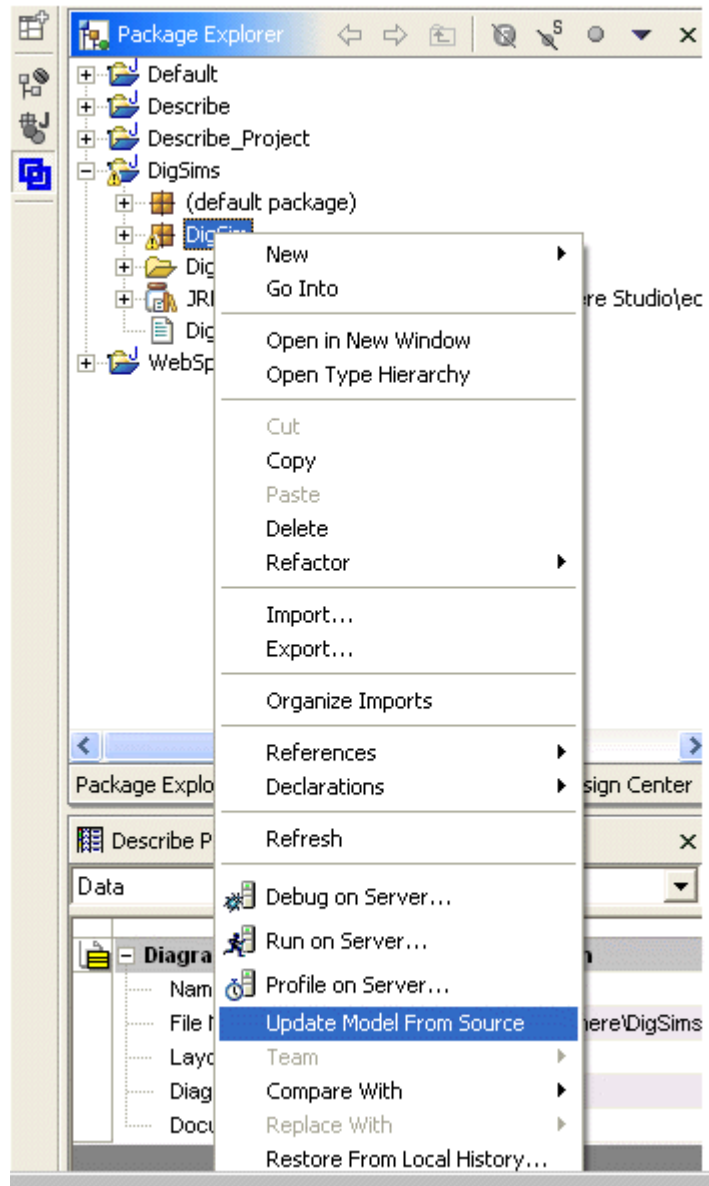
Package Explorer

Default
Describe
Describe_Project
DigSims
(default package)
DigSim
Dig
JRI
Dig
WebSp

ere Studio\ec

Package Explo
sign Center

Describe P
Data

Diagra
Nam
File N
Layo
Diag
Docu

n
here\DigSims

New
Go Into
Open in New Window
Open Type Hierarchy
Cut
Copy
Paste
Delete
Refactor
Import...
Export...
Organize Imports
References
Declarations
Refresh
Debug on Server...
Run on Server...
Profile on Server...
Update Model From Source
Team
Compare With
Replace With
Restore From Local History...